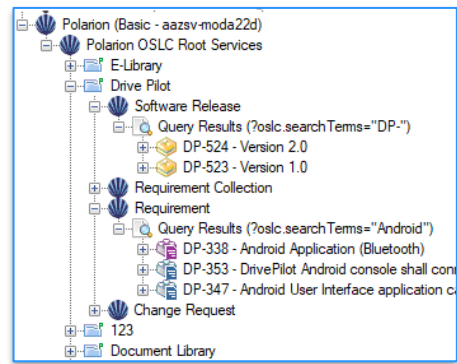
Polarion (Basic - aazsv-moda22d)
Polarion OSLC Root Services
E-Library
Drive Pilot
Software Release
Query Results (?oslc.searchTerms="DP-")
DP-524 - Version 2.0
DP-523 - Version 1.0
Requirement Collection
Requirement
Query Results (?oslc.searchTerms="Android")
DP-338 - Android Application (Bluetooth)
DP-353 - DrivePilot Android console shall con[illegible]
DP-347 - Android User Interface application c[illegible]
Change Request
123
Document Library